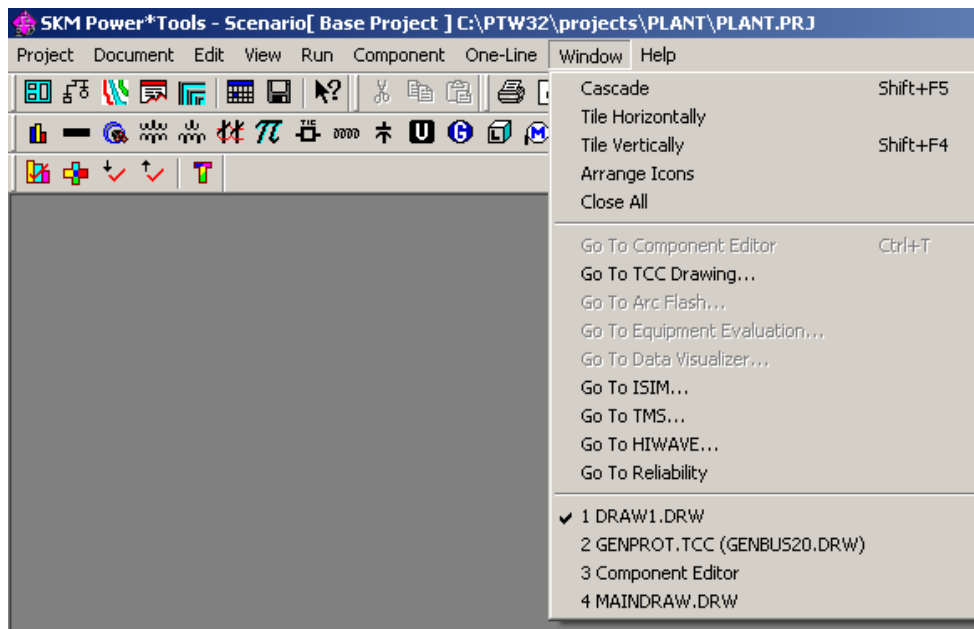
SKM Power*Tools - Scenario[ Base Project ] C:\PTW32\projects\PLANT\PLANT.PRJ

Project Document Edit View Run Component One-Line Window Help

Cascade Shift+F5
Tile Horizontally
Tile Vertically Shift+F4
Arrange Icons
Close All

Go To Component Editor Ctrl+T
Go To TCC Drawing...
Go To Arc Flash...
Go To Equipment Evaluation...
Go To Data Visualizer...
Go To ISIM...
Go To TMS...
Go To HIWAVE...
Go To Reliability

✔ 1 DRAW1.DRW
2 GENPROT.TCC (GENBUS20.DRW)
3 Component Editor
4 MAINDRAW.DRW